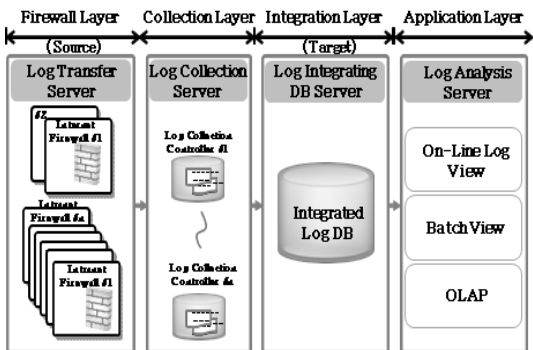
Firewall Layer
Collection Layer
Integration Layer
Application Layer

(Source)
(Target)

Log Transfer Server

#2
Intranet Firewall #1

Intranet Firewall #n

Intranet Firewall #1

Log Collection Server

Log Collection Controller #1

Log Collection Controller #n

Log Integrating DB Server

Integrated Log DB

Log Analysis Server

On-Line Log View

Batch View

OLAP